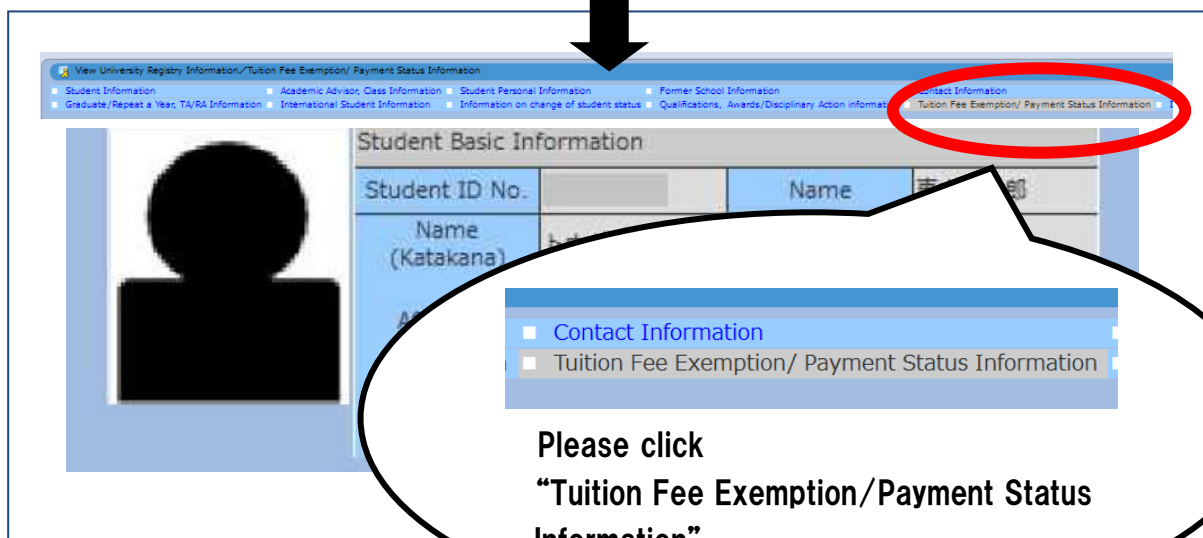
View University Registry Information／Tuition Fee Exemption/ Payment Status Information

Student Information
Academic Advisor, Class Information
Student Personal Information
Former School Information
Contact Information
Graduate/Repeat a Year, TA/RA Information
International Student Information
Information on change of student status
Qualifications, Awards/Disciplinary Action informati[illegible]
Tuition Fee Exemption/ Payment Status Information

Student Basic Information

| Student ID No. | | Name | 東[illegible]郎 |
|---|---|---|---|
| Name (Katakana) | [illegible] | | |

Contact Information
Tuition Fee Exemption/ Payment Status Information

Please click
“Tuition Fee Exemption/Payment Status Information”